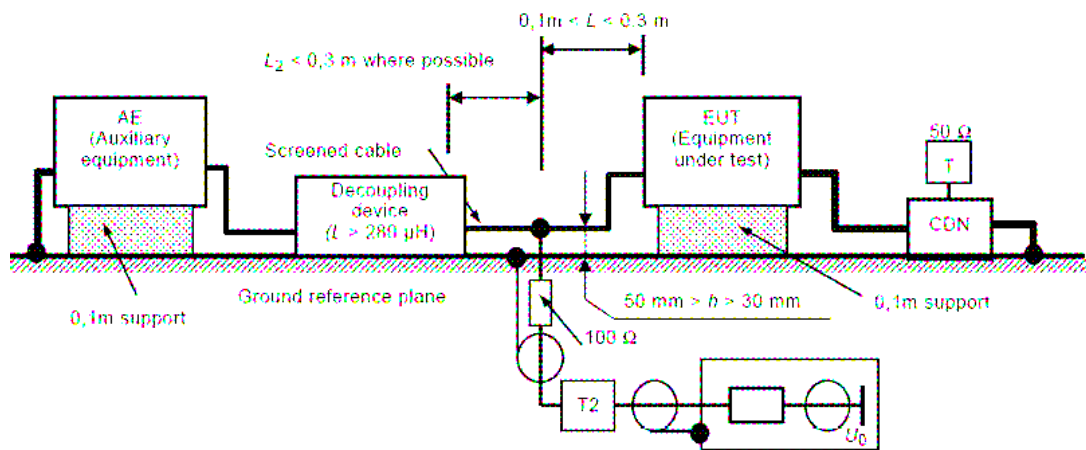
0,1m < $L$ < 0,3 m

$L_2$ < 0,3 m where possible

AE (Auxiliary equipment)

Screened cable

Decoupling device ($L$ > 280 µH)

EUT (Equipment under test)

50 Ω

T

CDN

Ground reference plane

0,1m support

50 mm > $h$ > 30 mm

0,1m support

100 Ω

T2

$U_0$